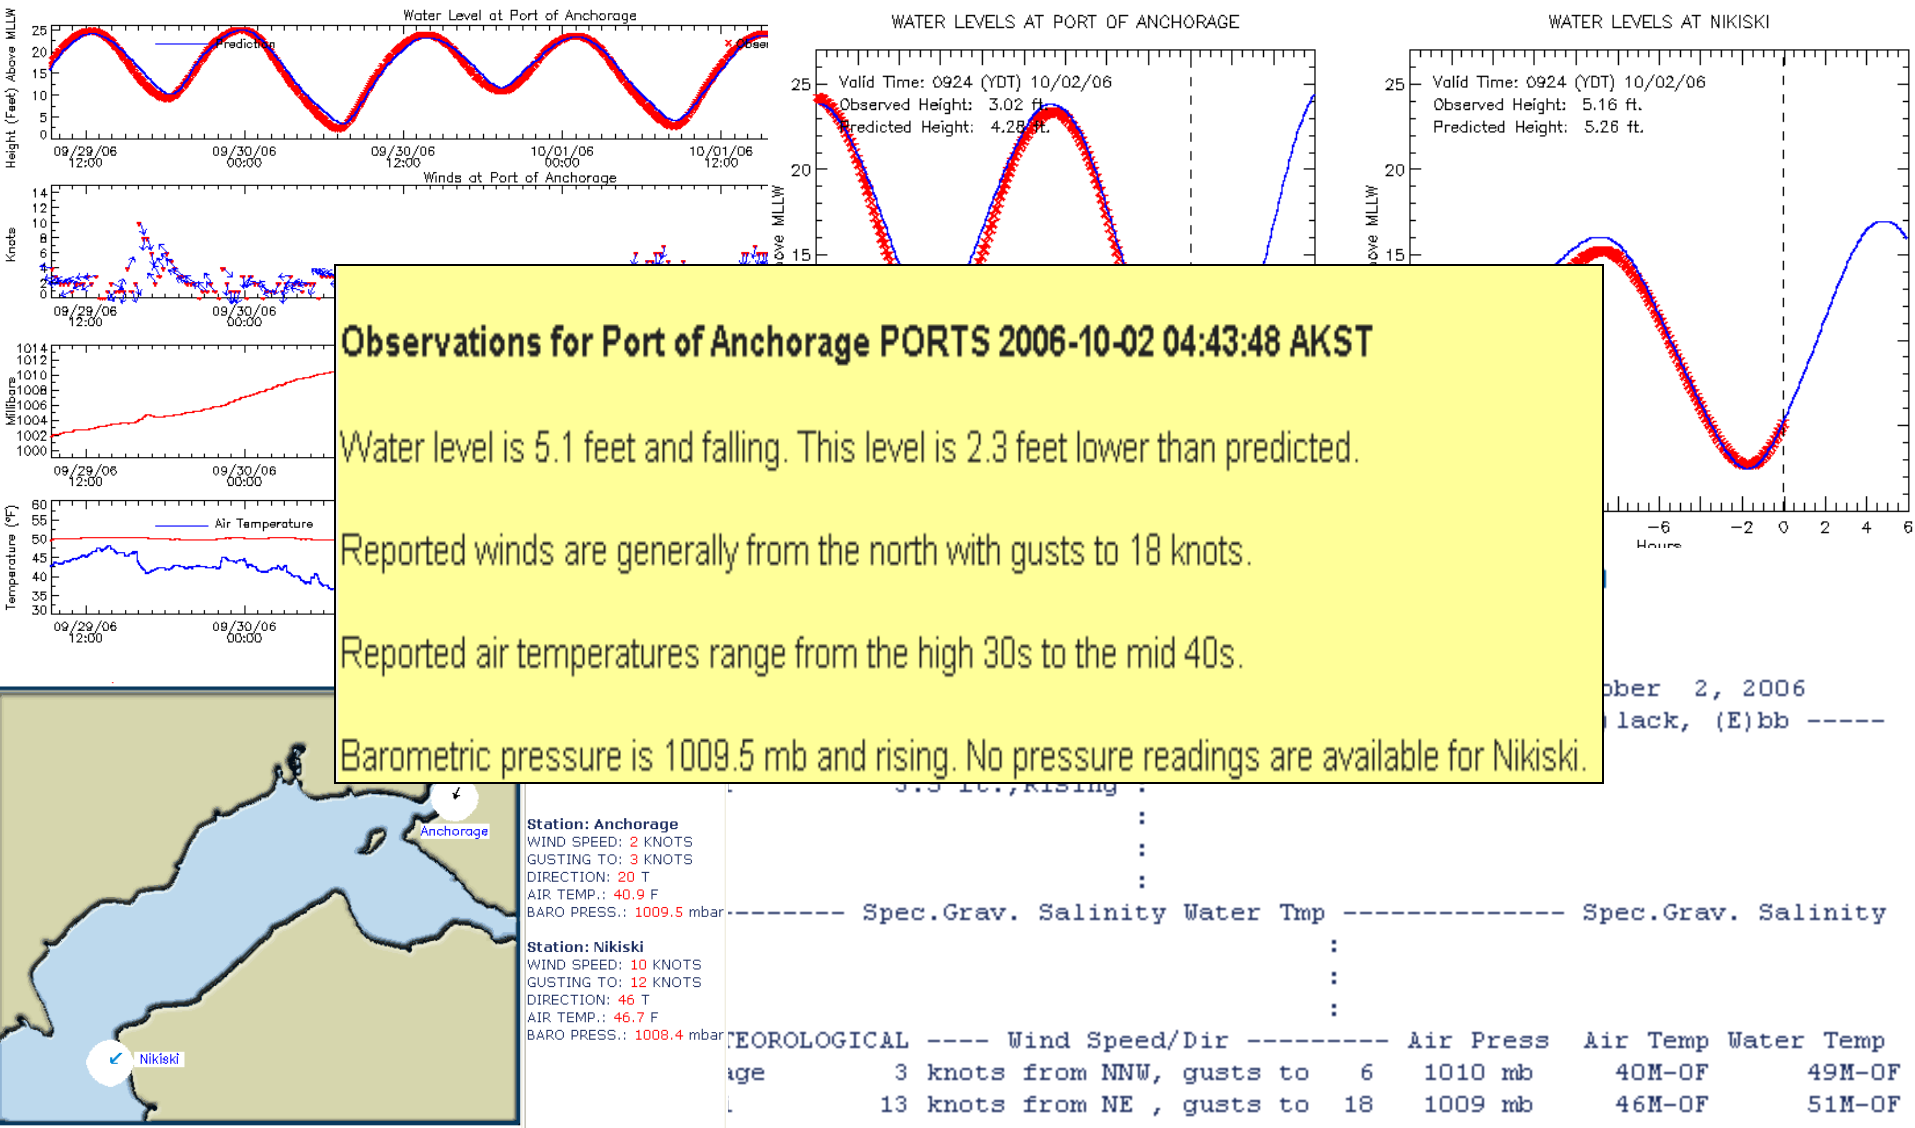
Water Level at Port of Anchorage

Height (Feet) Above MLLW

25
20
15
10
5
0

Prediction
Observ

09/29/06 12:00
09/30/06 00:00
09/30/06 12:00
10/01/06 00:00
10/01/06 12:00

Winds at Port of Anchorage

Knots

14
12
10
8
6
4
2
0

09/29/06 12:00
09/30/06 00:00

Millibars

1014
1012
1010
1008
1006
1004
1002
1000

09/29/06 12:00
09/30/06 00:00

Temperature (°F)

60
55
50
45
40
35
30

Air Temperature

09/29/06 12:00
09/30/06 00:00

WATER LEVELS AT PORT OF ANCHORAGE

Valid Time: 0924 (YDT) 10/02/06
Observed Height: 3.02 ft.
Predicted Height: 4.28 ft.

25
20
15

ove MLLW

WATER LEVELS AT NIKISKI

Valid Time: 0924 (YDT) 10/02/06
Observed Height: 5.16 ft.
Predicted Height: 5.26 ft.

25
20
15

ove MLLW

-6
-2
0
2
4
6
Hours

**Observations for Port of Anchorage PORTS 2006-10-02 04:43:48 AKST**

Water level is 5.1 feet and falling. This level is 2.3 feet lower than predicted.

Reported winds are generally from the north with gusts to 18 knots.

Reported air temperatures range from the high 30s to the mid 40s.

Barometric pressure is 1009.5 mb and rising. No pressure readings are available for Nikiski.

Anchorage
Nikiski

Station: Anchorage
WIND SPEED: 2 KNOTS
GUSTING TO: 3 KNOTS
DIRECTION: 20 T
AIR TEMP.: 40.9 F
BARO PRESS.: 1009.5 mbar

Station: Nikiski
WIND SPEED: 10 KNOTS
GUSTING TO: 12 KNOTS
DIRECTION: 46 T
AIR TEMP.: 46.7 F
BARO PRESS.: 1008.4 mbar

ober 2, 2006
lack, (E)bb -----
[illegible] ft.,Rising :
:
:
:
-------- Spec.Grav. Salinity Water Tmp -------------- Spec.Grav. Salinity
:
:
:
TEOROLOGICAL ---- Wind Speed/Dir --------- Air Press Air Temp Water Temp
age 3 knots from NNW, gusts to 6 1010 mb 40M-0F 49M-0F
13 knots from NE , gusts to 18 1009 mb 46M-0F 51M-0F